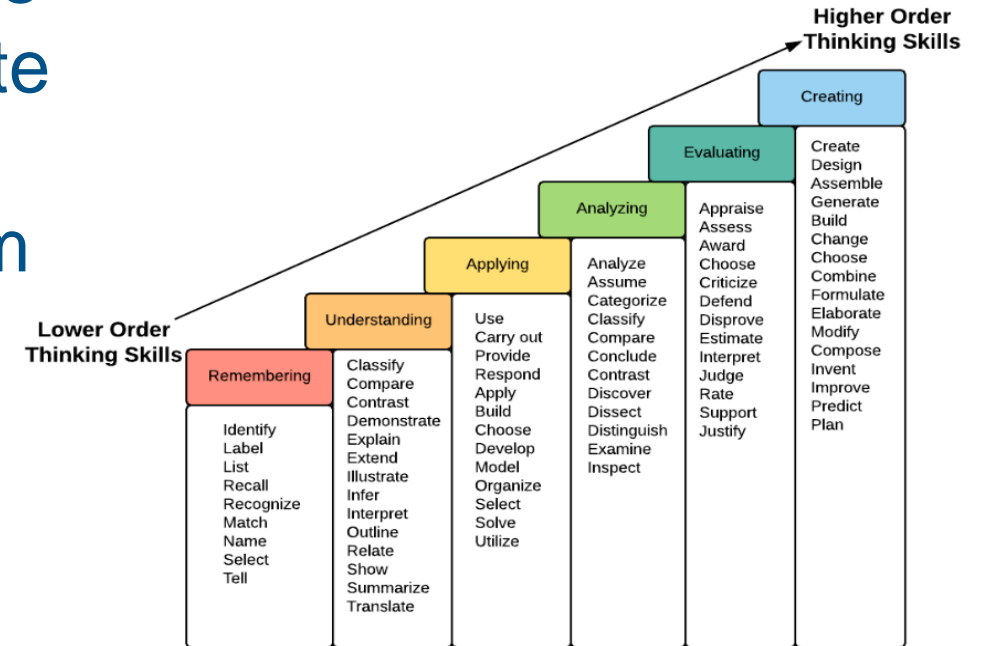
te

n

Higher Order Thinking Skills

Lower Order Thinking Skills

Remembering

Identify
Label
List
Recall
Recognize
Match
Name
Select
Tell

Understanding

Classify
Compare
Contrast
Demonstrate
Explain
Extend
Illustrate
Infer
Interpret
Outline
Relate
Show
Summarize
Translate

Applying

Use
Carry out
Provide
Respond
Apply
Build
Choose
Develop
Model
Organize
Select
Solve
Utilize

Analyzing

Analyze
Assume
Categorize
Classify
Compare
Conclude
Contrast
Discover
Dissect
Distinguish
Examine
Inspect

Evaluating

Appraise
Assess
Award
Choose
Criticize
Defend
Disprove
Estimate
Interpret
Judge
Rate
Support
Justify

Creating

Create
Design
Assemble
Generate
Build
Change
Choose
Combine
Formulate
Elaborate
Modify
Compose
Invent
Improve
Predict
Plan